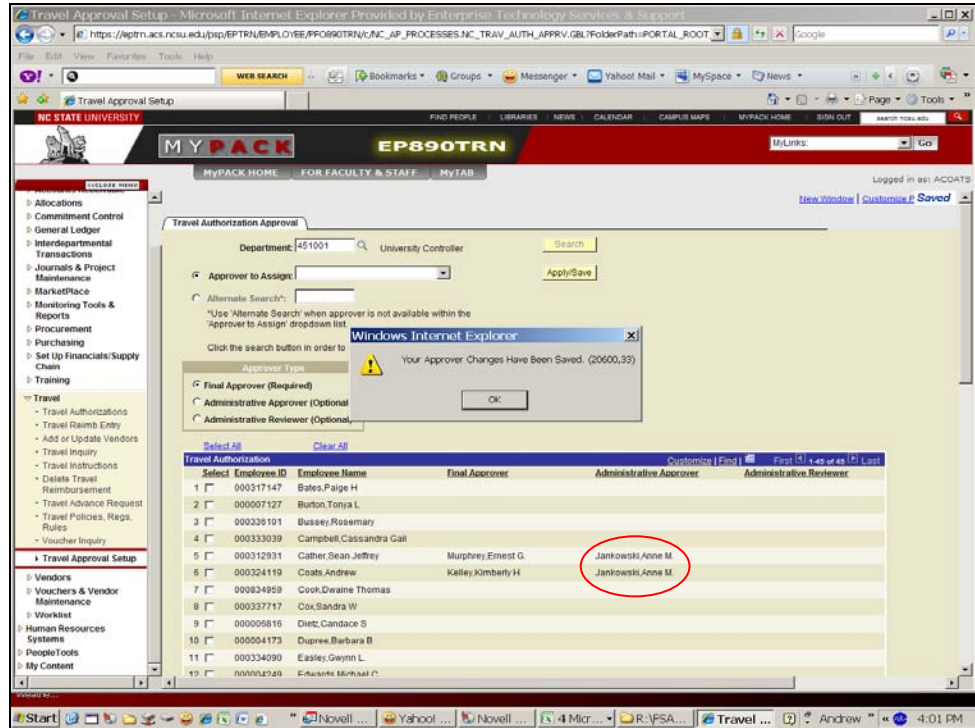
Travel Approval Setup - Microsoft Internet Explorer Provided by Enterprise Technology Services & Support

https://eptrn.acs.ncsu.edu/psp/EPTRN/EMPLOYEE/PFO890TRN/c/NC_AP_PROCESSES.NC_TRAV_AUTH_APPRV.GBL?FolderPath=PORTAL_ROOT

Google

File Edit View Favorites Tools Help

WEB SEARCH

Bookmarks Groups Messenger Yahoo! Mail MySpace News

Travel Approval Setup

Page Tools

NC STATE UNIVERSITY

FIND PEOPLE | LIBRARIES | NEWS | CALENDAR | CAMPUS MAPS | MYPACK HOME | SIGN OUT

search ncsu.edu

MYPACK

EP890TRN

MyLinks:

Go

MYPACK HOME | FOR FACULTY & STAFF | MYTAB

Logged in as: ACOATS

CLOSE MENU

New Window | Customize P Saved

Allocations
Commitment Control
General Ledger
Interdepartmental Transactions
Journals & Project Maintenance
MarketPlace
Monitoring Tools & Reports
Procurement
Purchasing
Set Up Financials/Supply Chain
Training
Travel
- Travel Authorizations
- Travel Reimb Entry
- Add or Update Vendors
- Travel Inquiry
- Travel Instructions
- Delete Travel Reimbursement
- Travel Advance Request
- Travel Policies, Regs, Rules
- Voucher Inquiry
Travel Approval Setup
Vendors
Vouchers & Vendor Maintenance
Worklist
Human Resources Systems
PeopleTools
My Content

Travel Authorization Approval

Department: 451001 University Controller

Search

Approver to Assign:

Apply/Save

Alternate Search*:

*Use 'Alternate Search' when approver is not available within the 'Approver to Assign' dropdown list.

Click the search button in order to

Approver Type

Final Approver (Required)

Administrative Approver (Optional

Administrative Reviewer (Optional

Windows Internet Explorer

Your Approver Changes Have Been Saved. (20600,33)

OK

Select All Clear All

Travel Authorization

Customize | Find | First 1-45 of 45 Last

| | Select | Employee ID | Employee Name | Final Approver | Administrative Approver | Administrative Reviewer |
|---|---|---|---|---|---|---|
| 1 | | 000317147 | Bates,Paige H | | | |
| 2 | | 000007127 | Burton,Tonya L | | | |
| 3 | | 000336101 | Bussey,Rosemary | | | |
| 4 | | 000333039 | Campbell,Cassandra Gail | | | |
| 5 | | 000312931 | Cather,Sean Jeffrey | Murphrey,Ernest G. | Jankowski,Anne M. | |
| 6 | | 000324119 | Coats,Andrew | Kelley,Kimberly H | Jankowski,Anne M. | |
| 7 | | 000834959 | Cook,Dwaine Thomas | | | |
| 8 | | 000337717 | Cox,Sandra W | | | |
| 9 | | 000005816 | Dietz,Candace S | | | |
| 10 | | 000004173 | Dupree,Barbara B | | | |
| 11 | | 000334090 | Easley,Gwynn L. | | | |
| 12 | | 000004249 | Edwards,Michael C | | | |

Start | Novell ... | Yahoo! ... | Novell ... | 4 Micr... | R:\FSA... | Travel ... | Andrew | 4:01 PM